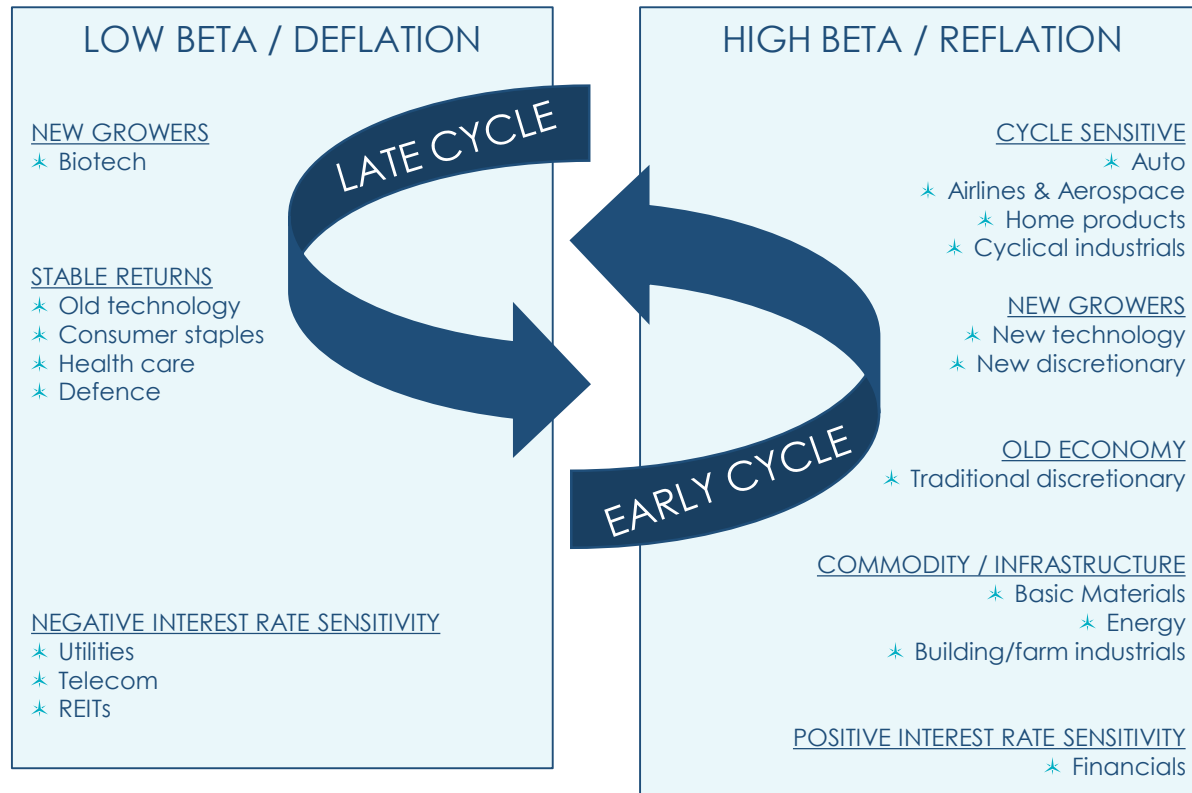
LOW BETA / DEFLATION

NEW GROWERS
✶ Biotech

STABLE RETURNS
✶ Old technology
✶ Consumer staples
✶ Health care
✶ Defence

NEGATIVE INTEREST RATE SENSITIVITY
✶ Utilities
✶ Telecom
✶ REITs

LATE CYCLE

EARLY CYCLE

HIGH BETA / REFLATION

CYCLE SENSITIVE
✶ Auto
✶ Airlines & Aerospace
✶ Home products
✶ Cyclical industrials

NEW GROWERS
✶ New technology
✶ New discretionary

OLD ECONOMY
✶ Traditional discretionary

COMMODITY / INFRASTRUCTURE
✶ Basic Materials
✶ Energy
✶ Building/farm industrials

POSITIVE INTEREST RATE SENSITIVITY
✶ Financials